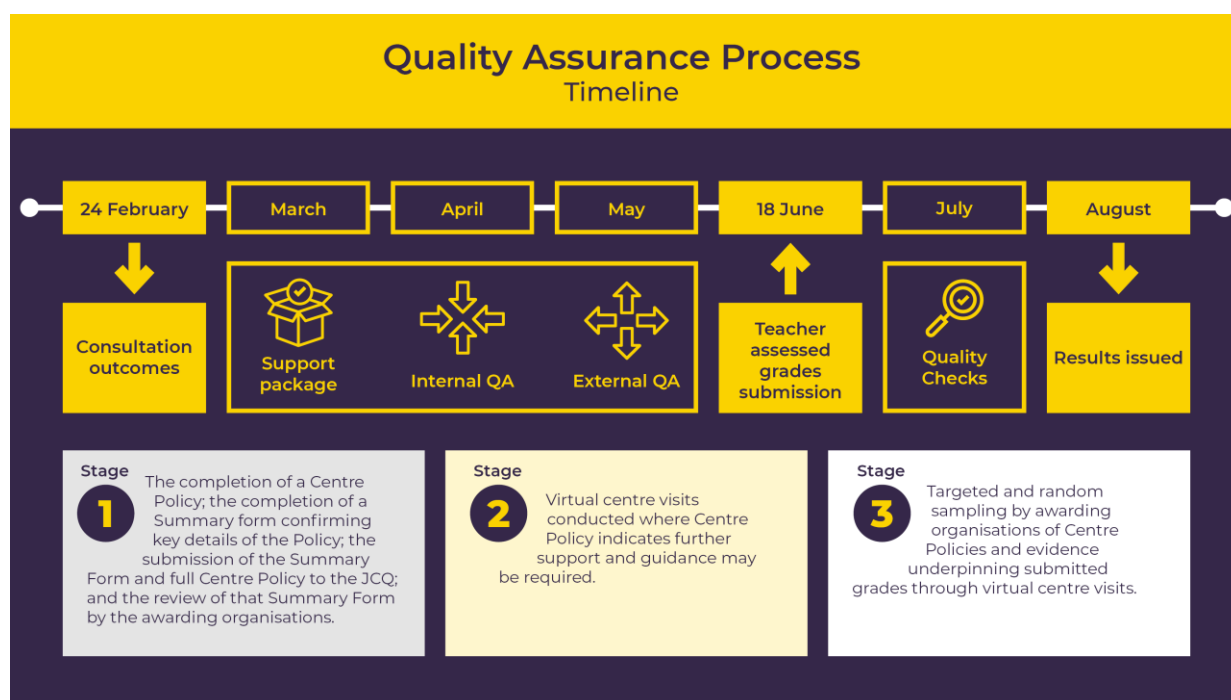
Quality Assurance Process
Timeline

24 February

March

April

May

18 June

July

August

Consultation outcomes

Support package

Internal QA

External QA

Teacher assessed grades submission

Quality Checks

Results issued

Stage
1
The completion of a Centre Policy; the completion of a Summary form confirming key details of the Policy; the submission of the Summary Form and full Centre Policy to the JCQ; and the review of that Summary Form by the awarding organisations.

Stage
2
Virtual centre visits conducted where Centre Policy indicates further support and guidance may be required.

Stage
3
Targeted and random sampling by awarding organisations of Centre Policies and evidence underpinning submitted grades through virtual centre visits.